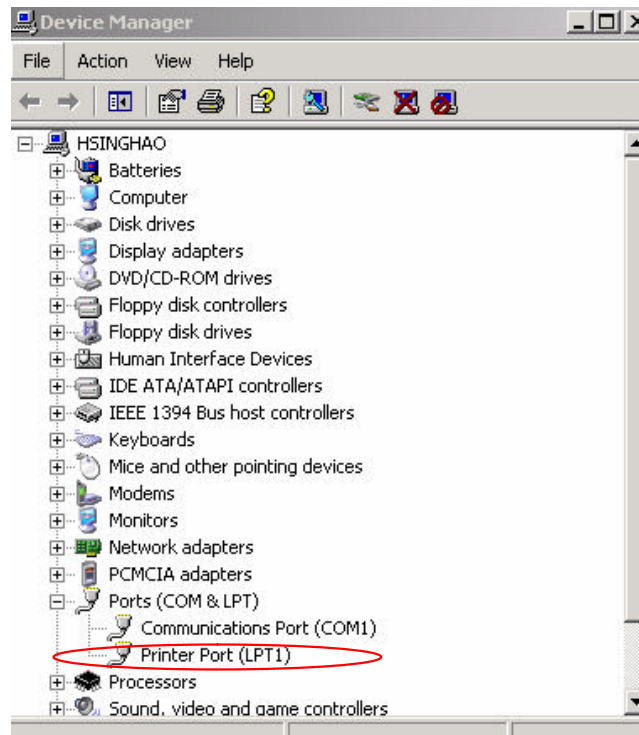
Device Manager

File Action View Help

HSINGHAO
Batteries
Computer
Disk drives
Display adapters
DVD/CD-ROM drives
Floppy disk controllers
Floppy disk drives
Human Interface Devices
IDE ATA/ATAPI controllers
IEEE 1394 Bus host controllers
Keyboards
Mice and other pointing devices
Modems
Monitors
Network adapters
PCMCIA adapters
Ports (COM & LPT)
Communications Port (COM1)
Printer Port (LPT1)
Processors
Sound, video and game controllers